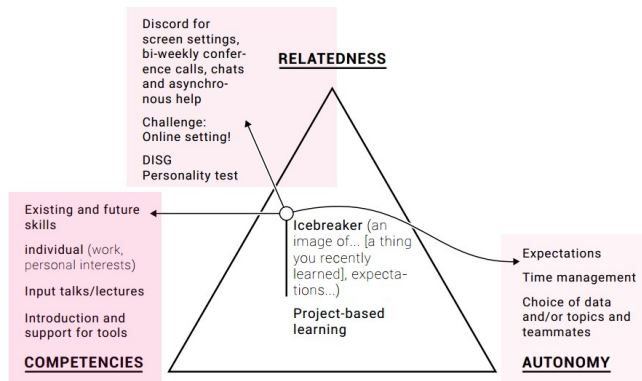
Discord for screen settings, bi-weekly conference calls, chats and asynchronous help

Challenge: Online setting!

DISG Personality test

RELATEDNESS

Existing and future skills

individual (work, personal interests)

Input talks/lectures

Introduction and support for tools

COMPETENCIES

Icebreaker (an image of... [a thing you recently learned], expectations...)

Project-based learning

Expectations

Time management

Choice of data and/or topics and teammates

AUTONOMY